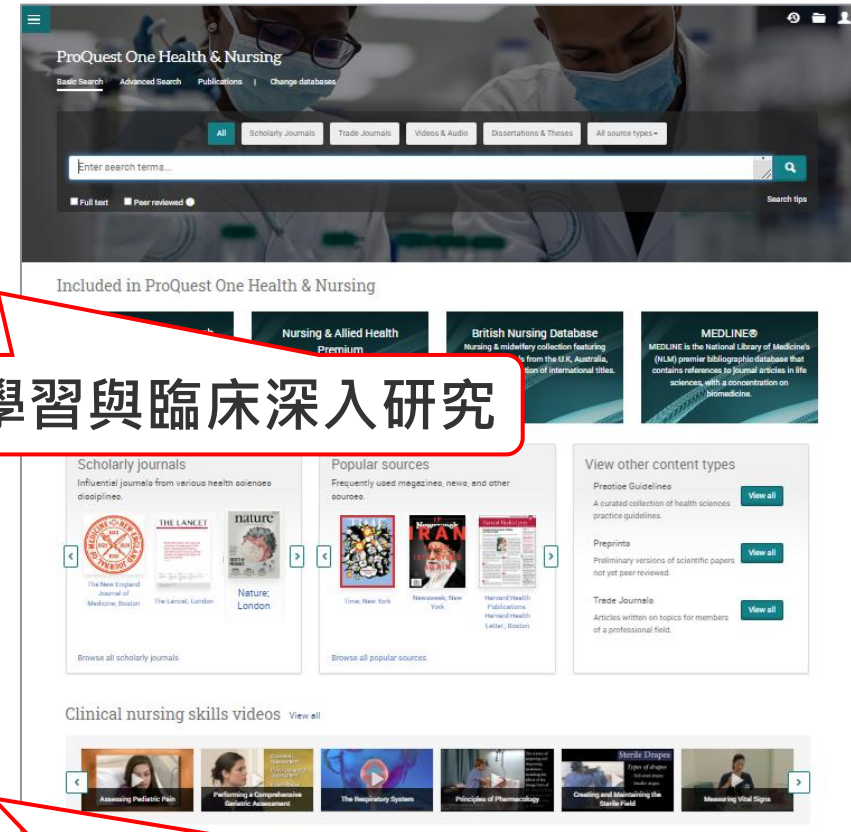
ProQuest One Health & Nursing

Basic Search Advanced Search Publications | Change databases

All Scholarly Journals Trade Journals Videos & Audio Dissertations & Theses All source types

Enter search terms...

Full text Peer reviewed

Search tips

Included in ProQuest One Health & Nursing

Nursing & Allied Health Premium

British Nursing Database
Nursing & midwifery collection featuring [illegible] from the U.K, Australia, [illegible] of international titles.

MEDLINE®
MEDLINE is the National Library of Medicine's (NLM) premier bibliographic database that contains references to journal articles in life sciences, with a concentration on biomedicine.

學習與臨床深入研究

Scholarly journals
Influential journals from various health sciences disciplines.

The New England Journal of Medicine; Boston
THE LANCET
The Lancet; London
nature
Nature; London

Browse all scholarly journals

Popular sources
Frequently used magazines, news, and other sources.

TIME
Time; New York
Newsweek
IRAN
Newsweek; New York
Harvard Health Letter
Harvard Health Publications Harvard Health Letter; Boston

Browse all popular sources

View other content types

Practice Guidelines
A curated collection of health sciences practice guidelines.
View all

Preprints
Preliminary versions of scientific papers not yet peer-reviewed.
View all

Trade Journals
Articles written on topics for members of a professional field.
View all

Clinical nursing skills videos View all

Assessing Pediatric Pain
Performing a Comprehensive Geriatric Assessment
The Respiratory System
Principles of Pharmacology
Sterile Drapes
Creating and Maintaining the Sterile Field
Measuring Vital Signs